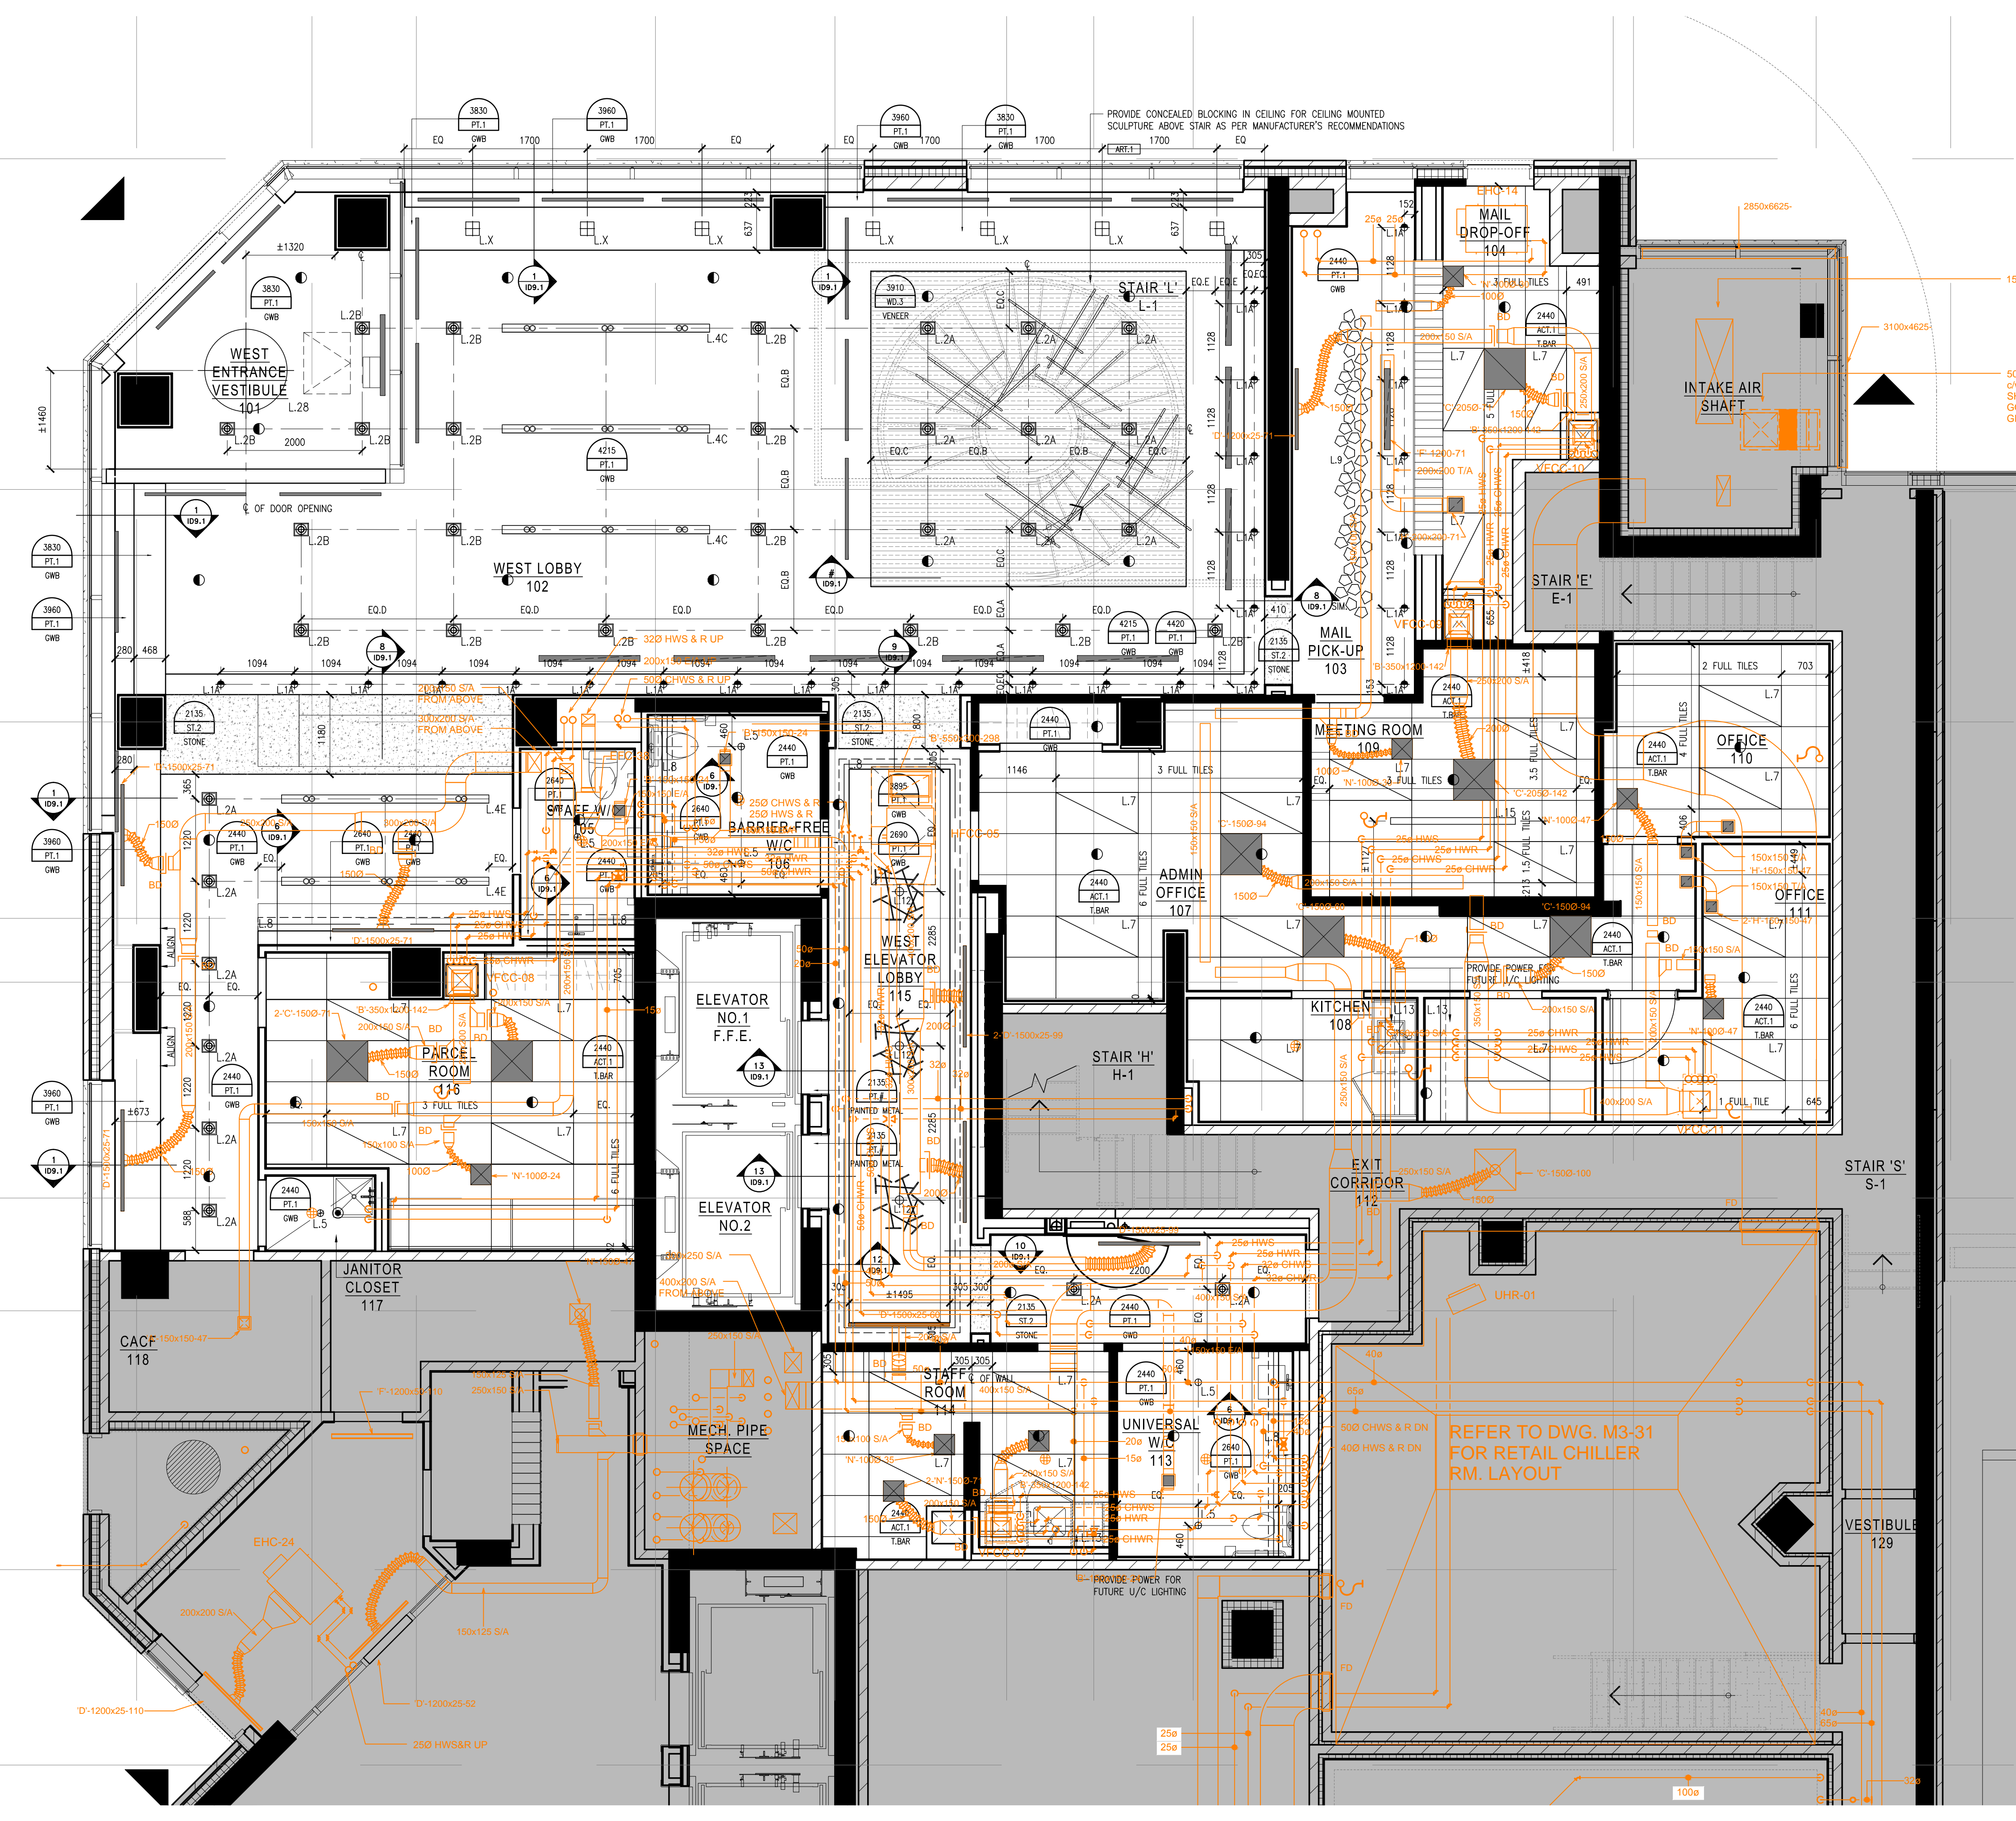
PROVIDE CONCEALED BLOCKING IN CEILING FOR CEILING MOUNTED SCULPTURE ABOVE STAIR AS PER MANUFACTURER'S RECOMMENDATIONS

3830 PT.1 GWB
3960 PT.1 GWB
3960 PT.1 GWB
3830 PT.1 GWB

EQ 1700 1700 EQ EQ 1700 1700 1700 EQ

WEST ENTRANCE VESTIBULE 101

WEST LOBBY 102

STAIR 'L' L-1

MAIL DROP-OFF 104

INTAKE AIR SHAFT

STAIR 'E' E-1

MAIL PICK-UP 103

MEETING ROOM 109

OFFICE 110

OFFICE 111

ADMIN OFFICE 107

KITCHEN 108

STAIR 'H' H-1

STAFF W/C 105

BARRIER-FREE W/C 106

WEST ELEVATOR LOBBY 115

ELEVATOR NO.1 F.F.E.

ELEVATOR NO.2

PARCEL ROOM 116

JANITOR CLOSET 117

CACF 118

MECH. PIPE SPACE

STAFF ROOM 114

UNIVERSAL W/C 113

EXIT CORRIDOR 112

STAIR 'S' S-1

VESTIBULE 129

REFER TO DWG. M3-31 FOR RETAIL CHILLER RM. LAYOUT

PROVIDE POWER FOR FUTURE U/C LIGHTING

PROVIDE POWER FOR FUTURE U/C LIGHTING

℄ OF DOOR OPENING

EHC-14
EHC-24
UHR-01
VFCC-05
VFCC-08
VFCC-09
VFCC-10
VFCC-11

32Ø HWS & R UP
50Ø CHWS & R UP
25Ø HWS&R UP
50Ø CHWS & R DN
40Ø HWS & R DN
2850x6625
3100x4625